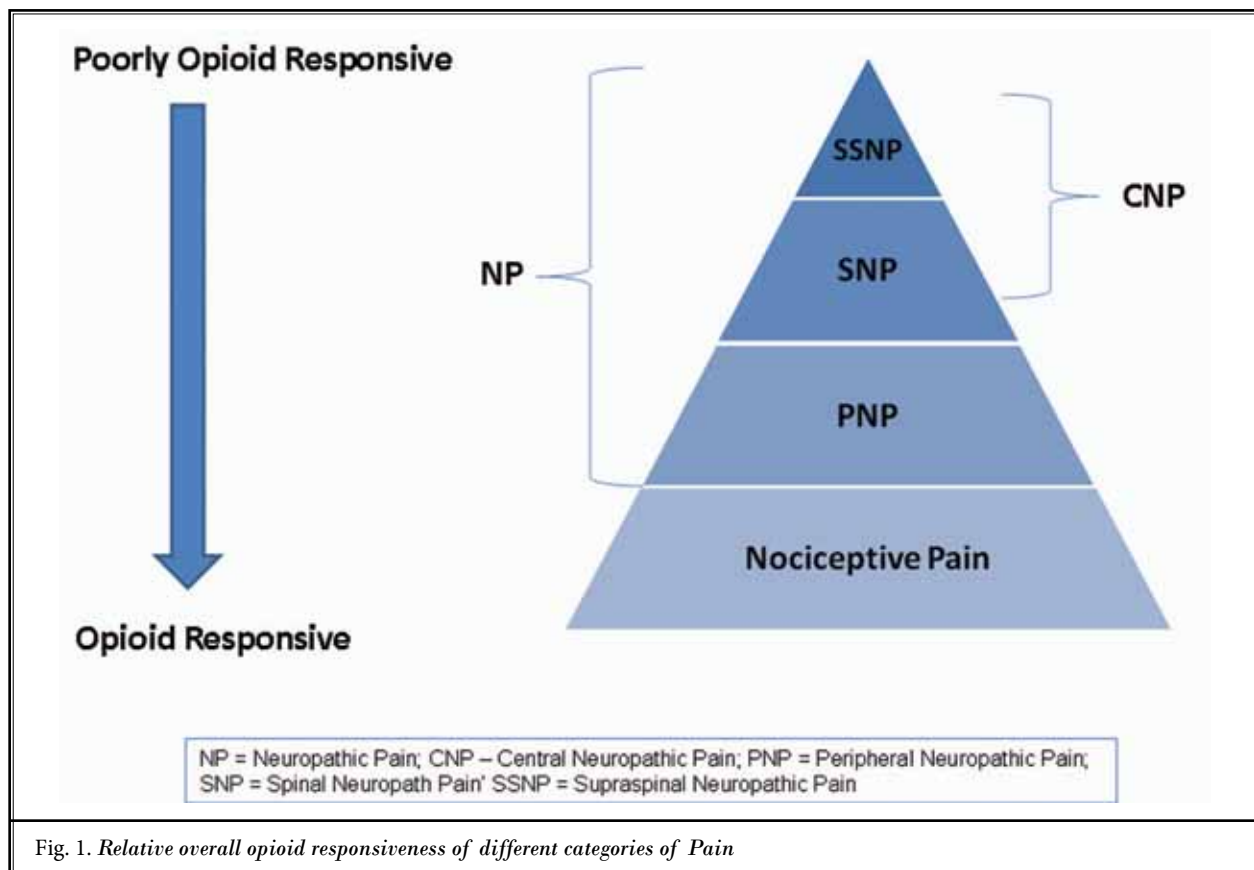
Poorly Opioid Responsive

Opioid Responsive

NP

SSNP

SNP

CNP

PNP

Nociceptive Pain

NP = Neuropathic Pain; CNP – Central Neuropathic Pain; PNP = Peripheral Neuropathic Pain; SNP = Spinal Neuropath Pain' SSNP = Supraspinal Neuropathic Pain

Fig. 1. *Relative overall opioid responsiveness of different categories of Pain*